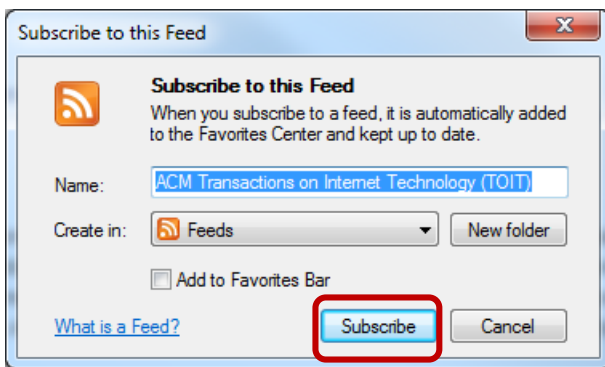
Subscribe to this Feed

Subscribe to this Feed
When you subscribe to a feed, it is automatically added to the Favorites Center and kept up to date.

Name: ACM Transactions on Internet Technology (TOIT)

Create in: Feeds New folder

Add to Favorites Bar

What is a Feed? Subscribe Cancel